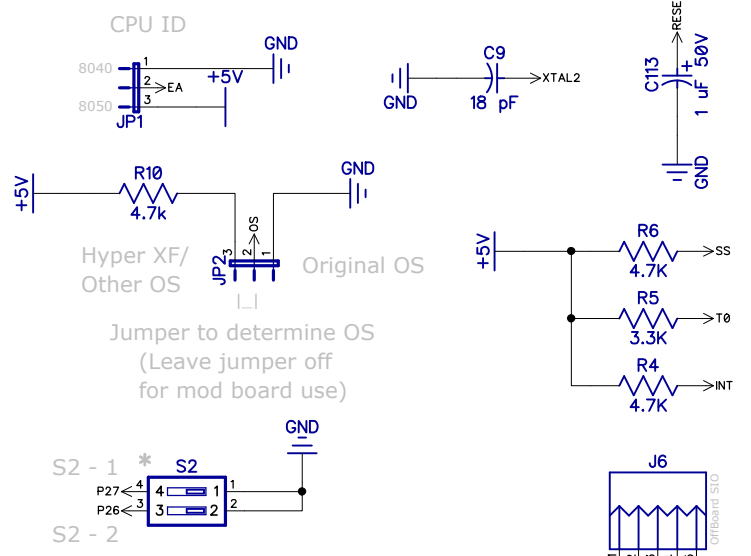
CPU ID

8040
8050
1
2
3
EA
JP1
GND
+5V

GND
C9
18 pF
XTAL2

RESET
C113
+
1 uF 50V
GND

+5V
R10
4.7k
GND
JP2
3
2
1
OS
Hyper XF/
Other OS
Original OS
|_|
Jumper to determine OS
(Leave jumper off
for mod board use)

+5V
R6
4.7K
SS
R5
3.3K
T0
R4
4.7K
INT

GND
S2 - 1
*
S2
P27
4
4
1
1
P26
3
3
2
2
S2 - 2

J6
OffBoard SIO